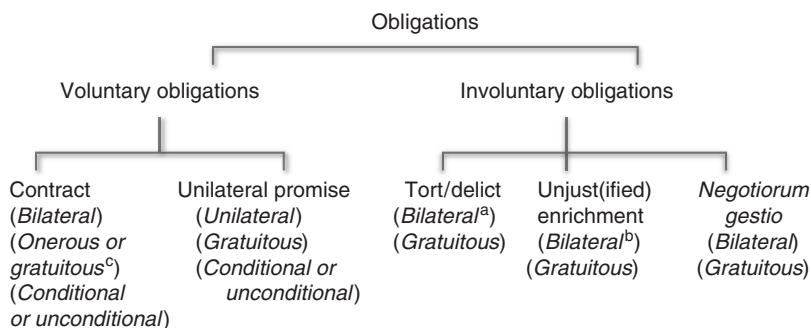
Obligations

Voluntary obligations

Involuntary obligations

Contract (*Bilateral*) (*Onerous or gratuitous*$^{c}$) (*Conditional or unconditional*)

Unilateral promise (*Unilateral*) (*Gratuitous*) (*Conditional or unconditional*)

Tort/delict (*Bilateral*$^{a}$) (*Gratuitous*)

Unjust(ified) enrichment (*Bilateral*$^{b}$) (*Gratuitous*)

*Negotiorum gestio* (*Bilateral*) (*Gratuitous*)